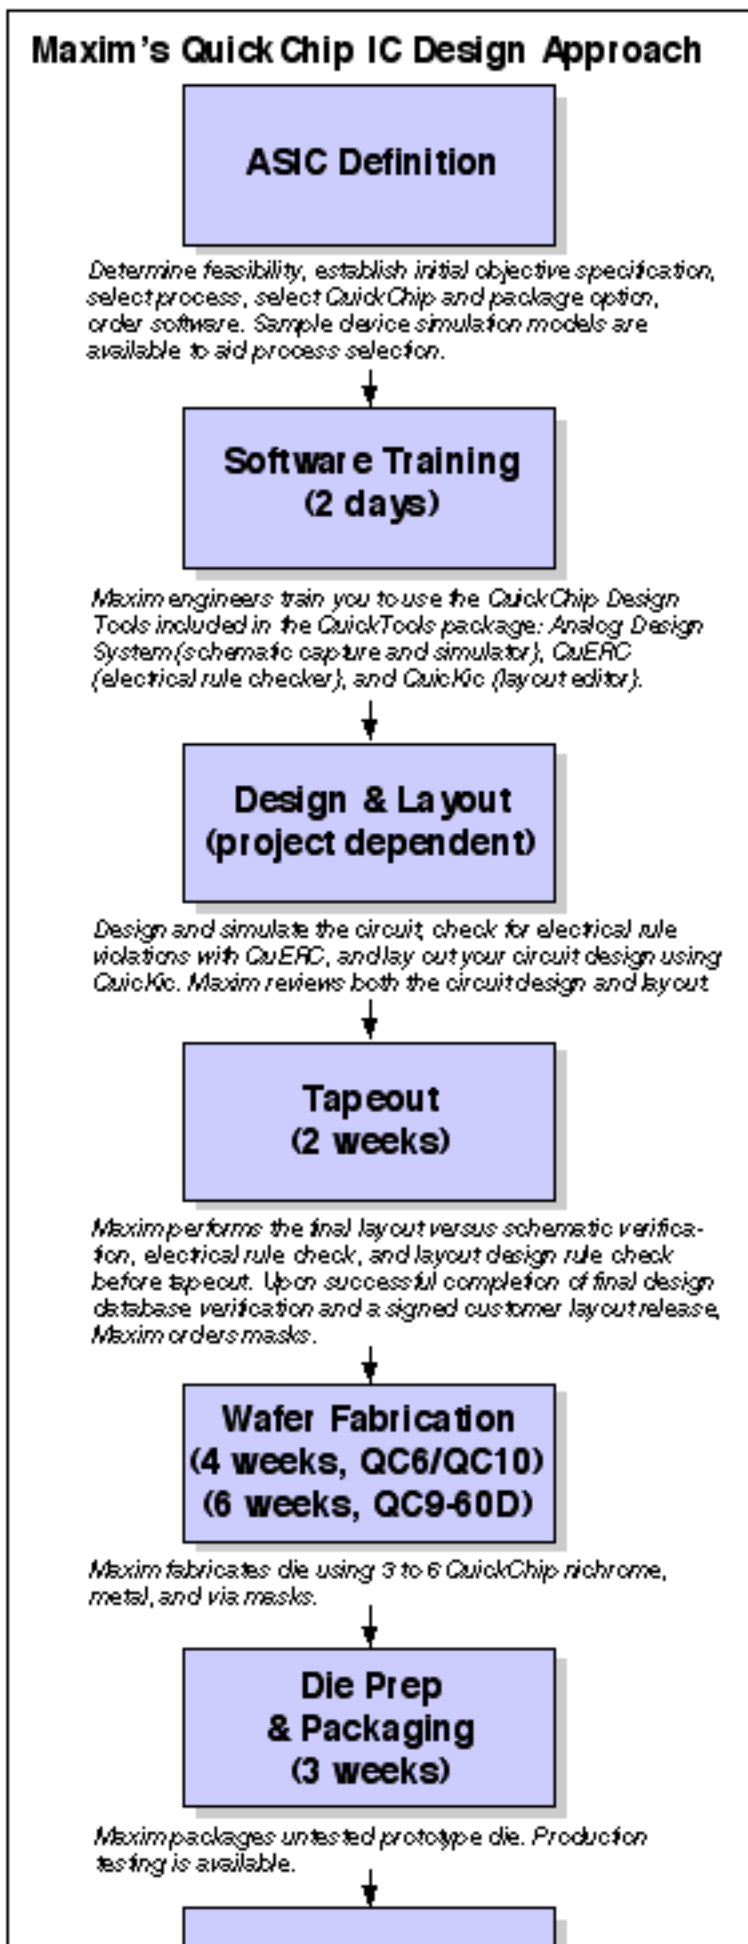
Maxim's Quick Chip IC Design Approach

ASIC Definition

Determine feasibility, establish initial objective specification, select process, select QuickChip and package option, order software. Sample device simulation models are available to aid process selection.

Software Training (2 days)

Maxim engineers train you to use the QuickChip Design Tools included in the QuickTools package: Analog Design System (schematic capture and simulator), CuERC (electrical rule checker), and QuicKic (layout editor).

Design & Layout (project dependent)

Design and simulate the circuit, check for electrical rule violations with CuERC, and lay out your circuit design using QuicKic. Maxim reviews both the circuit design and layout.

Tapeout (2 weeks)

Maxim performs the final layout versus schematic verification, electrical rule check, and layout design rule check before tapeout. Upon successful completion of final design database verification and a signed customer layout release, Maxim orders masks.

Wafer Fabrication (4 weeks, QC6/QC10) (6 weeks, QC9-60D)

Maxim fabricates die using 3 to 6 QuickChip nichrome, metal, and via masks.

Die Prep & Packaging (3 weeks)

Maxim packages untested prototype die. Production testing is available.